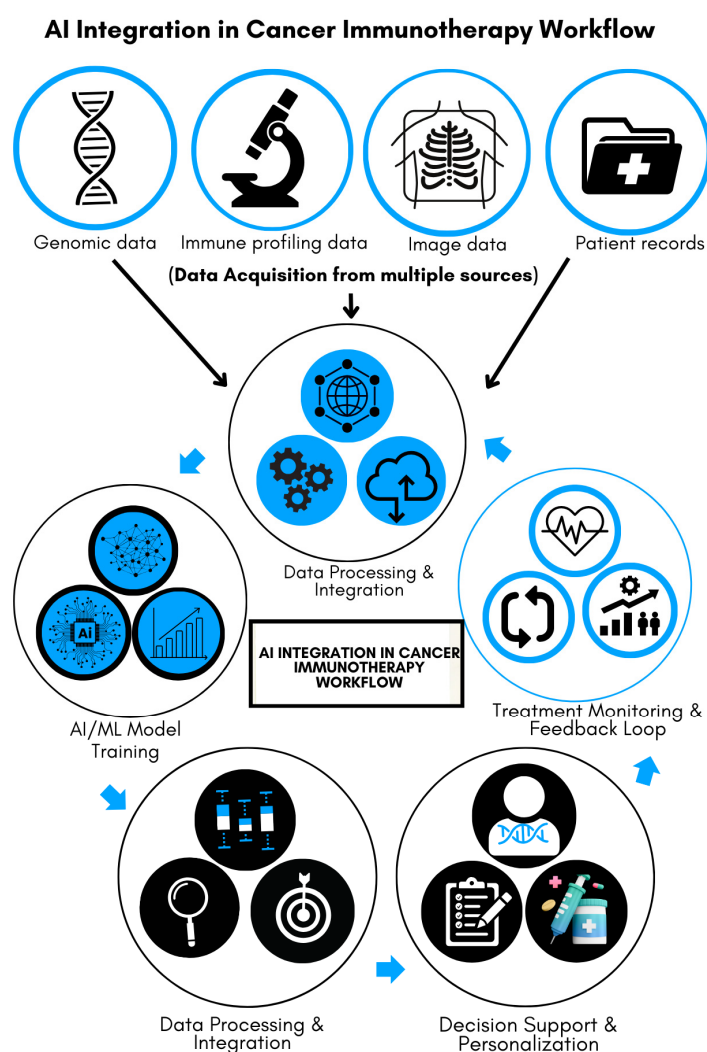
AI Integration in Cancer Immunotherapy Workflow

Genomic data

Immune profiling data

Image data

Patient records

(Data Acquisition from multiple sources)

Data Processing & Integration

AI/ML Model Training

AI

AI INTEGRATION IN CANCER IMMUNOTHERAPY WORKFLOW

Treatment Monitoring & Feedback Loop

Data Processing & Integration

Decision Support & Personalization